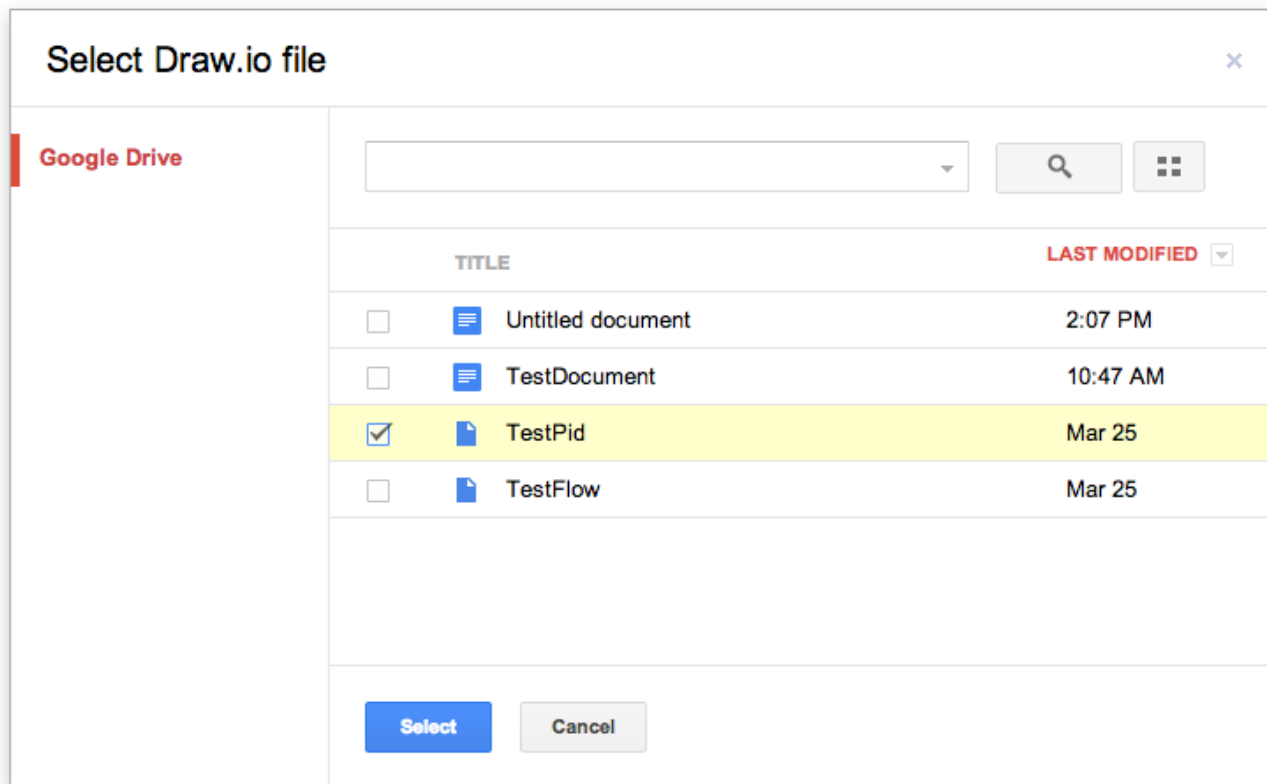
Select Draw.io file

×

Google Drive

| | TITLE | LAST MODIFIED |
|---|---|---|
| ☐ | Untitled document | 2:07 PM |
| ☐ | TestDocument | 10:47 AM |
| ☑ | TestPid | Mar 25 |
| ☐ | TestFlow | Mar 25 |

Select

Cancel